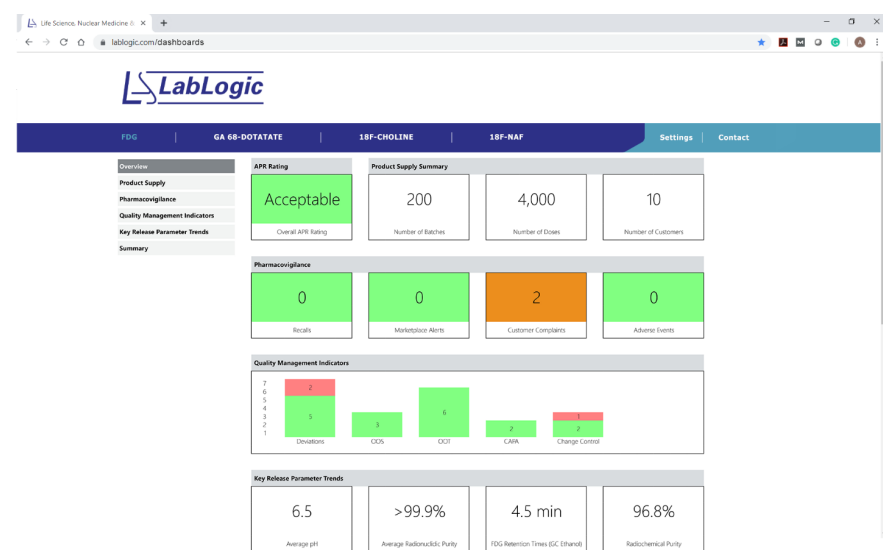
Life Science, Nuclear Medicine & ×

lablogic.com/dashboards

LabLogic

FDG | GA 68-DOTATATE | 18F-CHOLINE | 18F-NAF | Settings | Contact

Overview
Product Supply
Pharmacovigilance
Quality Management Indicators
Key Release Parameter Trends
Summary

APR Rating

Acceptable
Overall APR Rating

Product Supply Summary

200
Number of Batches

4,000
Number of Doses

10
Number of Customers

Pharmacovigilance

0
Recalls

0
Marketplace Alerts

2
Customer Complaints

0
Adverse Events

Quality Management Indicators

7
6
5
4
3
2
1

2
5
Deviations

3
OOS

6
OOT

2
CAPA

1
2
Change Control

Key Release Parameter Trends

6.5
Average pH

>99.9%
Average Radionuclidic Purity

4.5 min
FDG Retention Times (GC Ethanol)

96.8%
Radiochemical Purity